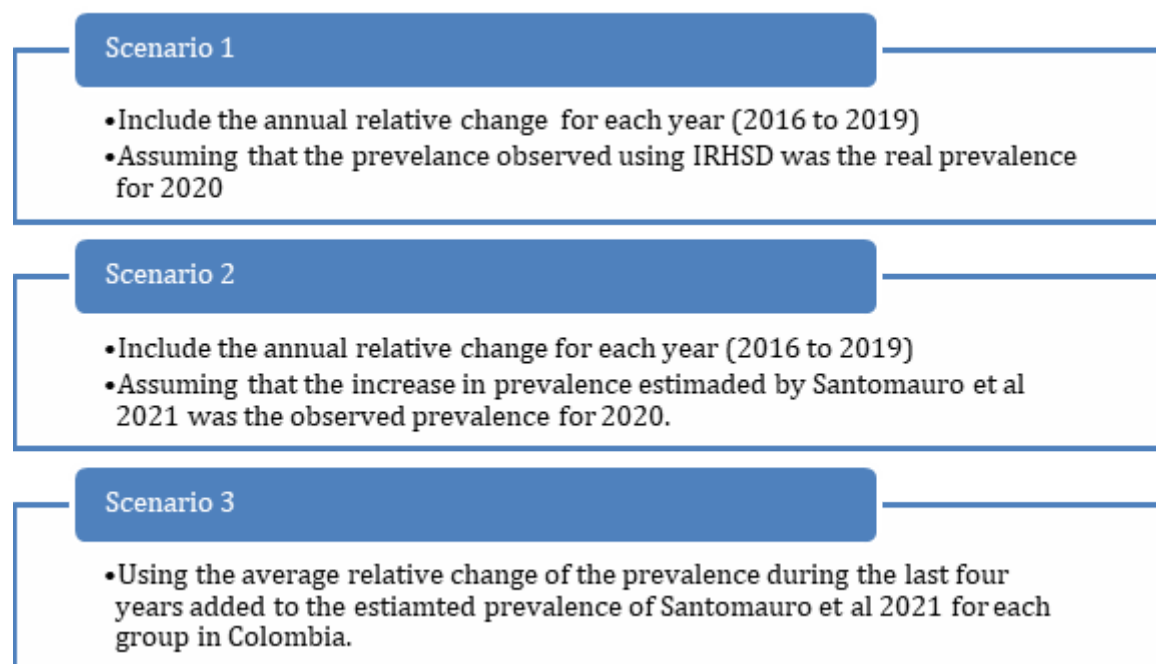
Scenario 1

•Include the annual relative change for each year (2016 to 2019)
•Assuming that the prevelance observed using IRHSD was the real prevalence for 2020

Scenario 2

•Include the annual relative change for each year (2016 to 2019)
•Assuming that the increase in prevalence estimaded by Santomauro et al 2021 was the observed prevalence for 2020.

Scenario 3

•Using the average relative change of the prevalence during the last four years added to the estiamted prevalence of Santomauro et al 2021 for each group in Colombia.